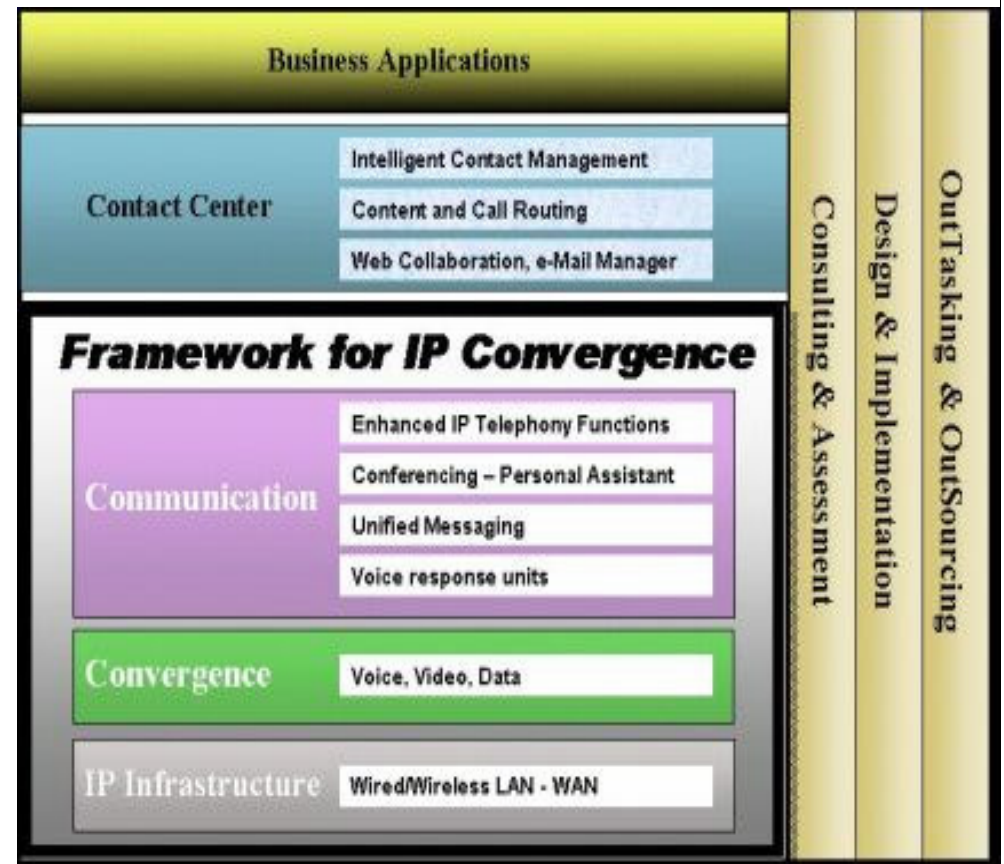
Business Applications

Contact Center

Intelligent Contact Management

Content and Call Routing

Web Collaboration, e-Mail Manager

Framework for IP Convergence

Communication

Enhanced IP Telephony Functions

Conferencing – Personal Assistant

Unified Messaging

Voice response units

Convergence

Voice, Video, Data

IP Infrastructure

Wired/Wireless LAN - WAN

Consulting & Assessment

Design & Implementation

OutTasking & OutSourcing